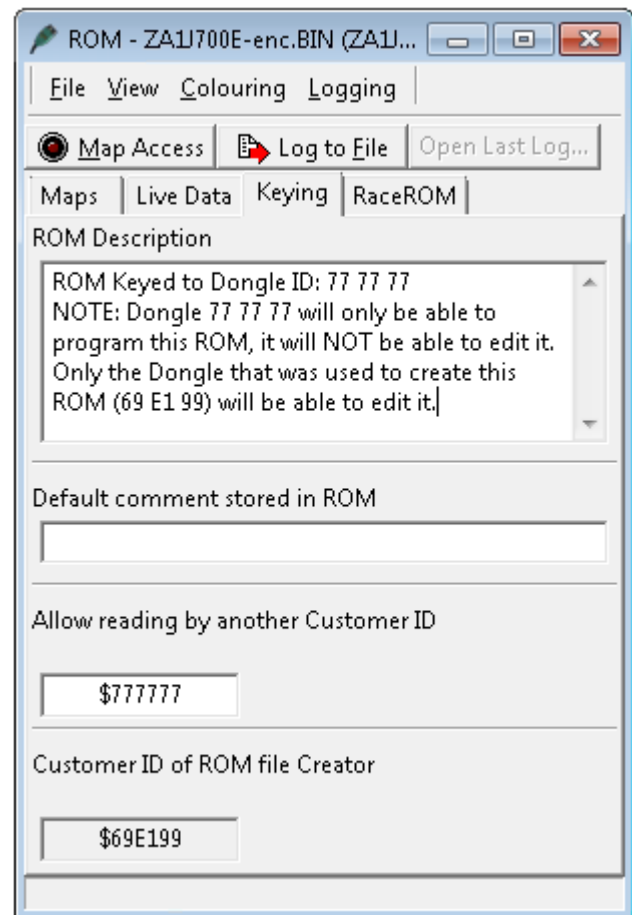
ROM - ZA1J700E-enc.BIN (ZA1J...

File View Colouring Logging

Map Access Log to File Open Last Log...

Maps Live Data Keying RaceROM

ROM Description

ROM Keyed to Dongle ID: 77 77 77
NOTE: Dongle 77 77 77 will only be able to program this ROM, it will NOT be able to edit it. Only the Dongle that was used to create this ROM (69 E1 99) will be able to edit it.

Default comment stored in ROM

Allow reading by another Customer ID

$777777

Customer ID of ROM file Creator

$69E199